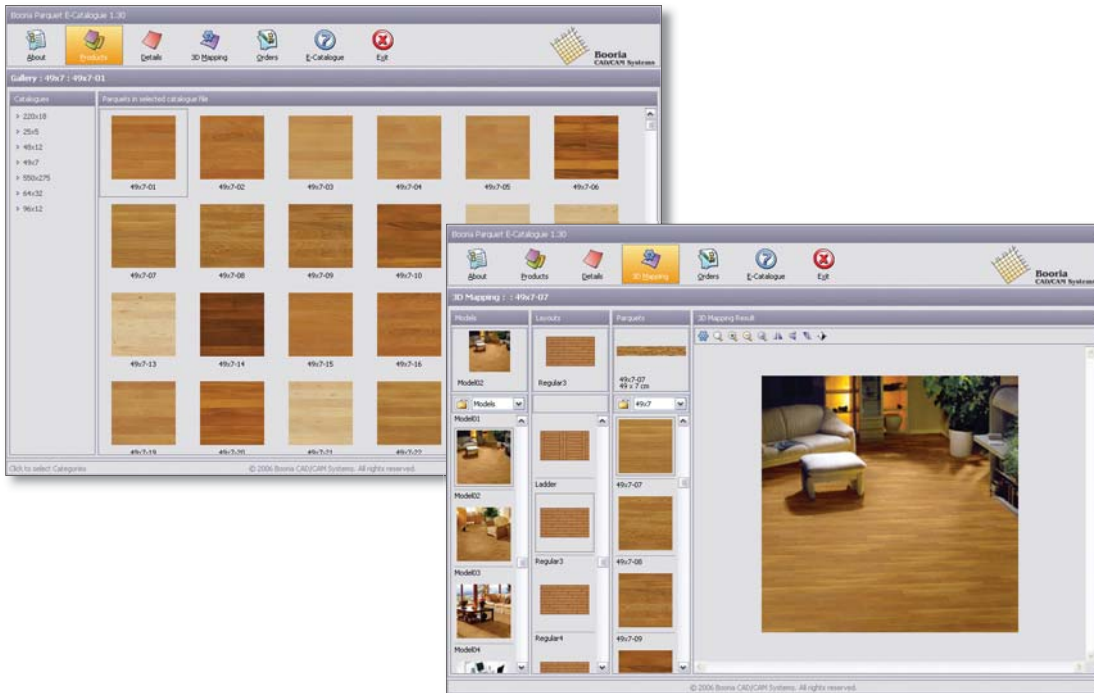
Booria Parquet E-Catalogue 1.30

About Products Details 3D Mapping Orders E-Catalogue Exit

Booria CAD/CAM Systems

Gallery : 49x7 : 49x7-01

Catalogues

> 220x18
> 25x5
> 48x12
> 49x7
> 550x275
> 64x32
> 96x12

Parquets in selected catalogue file

49x7-01 49x7-02 49x7-03 49x7-04 49x7-05 49x7-06
49x7-07 49x7-08 49x7-09 49x7-10
49x7-13 49x7-14 49x7-15 49x7-16
49x7-19 49x7-20 49x7-21 49x7-22

Click to select Categories

© 2006 Booria CAD/CAM Systems. All rights reserved.

Booria Parquet E-Catalogue 1.30

About Products Details 3D Mapping Orders E-Catalogue Exit

Booria CAD/CAM Systems

3D Mapping : : 49x7-07

Models

Model02

Models

Model01

Model02

Model03

Model04

Layouts

Regular3

Ladder

Regular3

Regular4

Parquets

49x7-07
49 x 7 cm

49x7

49x7-07

49x7-08

49x7-09

3D Mapping Result

© 2006 Booria CAD/CAM Systems. All rights reserved.